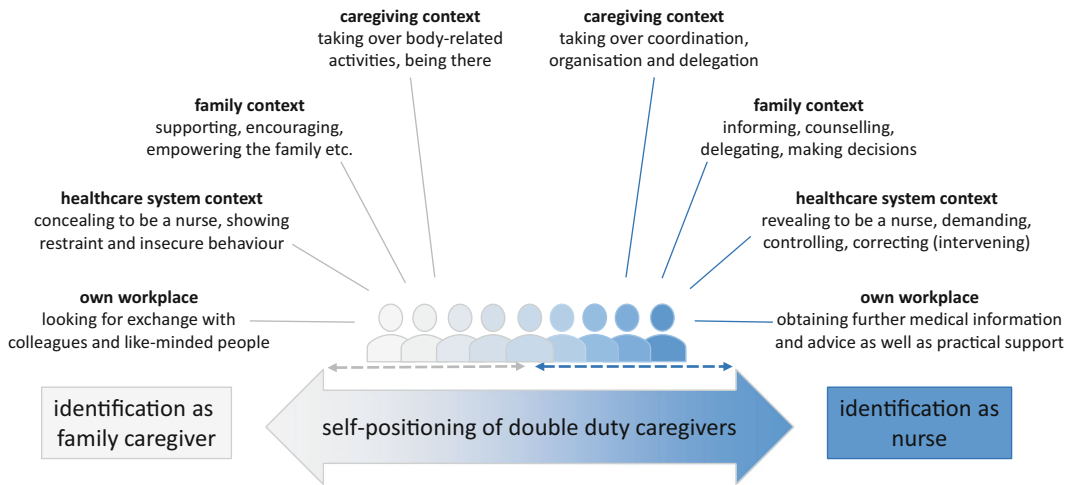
**caregiving context**
taking over body-related activities, being there

**family context**
supporting, encouraging, empowering the family etc.

**healthcare system context**
concealing to be a nurse, showing restraint and insecure behaviour

**own workplace**
looking for exchange with colleagues and like-minded people

**caregiving context**
taking over coordination, organisation and delegation

**family context**
informing, counselling, delegating, making decisions

**healthcare system context**
revealing to be a nurse, demanding, controlling, correcting (intervening)

**own workplace**
obtaining further medical information and advice as well as practical support

identification as family caregiver

self-positioning of double duty caregivers

identification as nurse